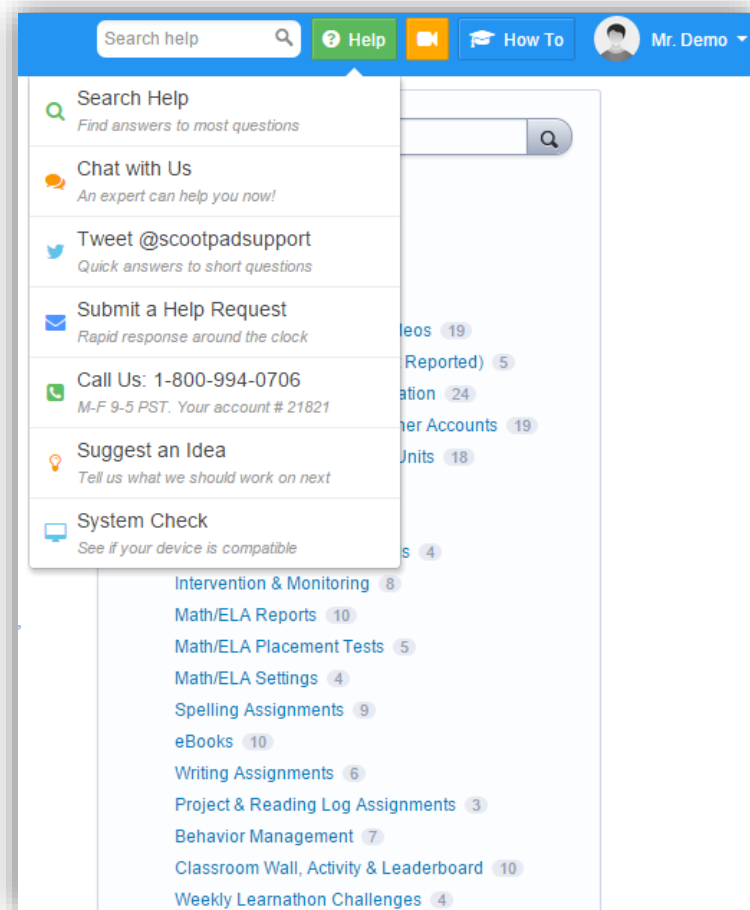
Search help

Help

How To

Mr. Demo

Search Help
Find answers to most questions

Chat with Us
An expert can help you now!

Tweet @scootpadsupport
Quick answers to short questions

Submit a Help Request
Rapid response around the clock

Call Us: 1-800-994-0706
M-F 9-5 PST. Your account # 21821

Suggest an Idea
Tell us what we should work on next

System Check
See if your device is compatible

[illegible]eos 19
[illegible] Reported) 5
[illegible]ation 24
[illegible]her Accounts 19
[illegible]Units 18
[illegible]s 4
Intervention & Monitoring 8
Math/ELA Reports 10
Math/ELA Placement Tests 5
Math/ELA Settings 4
Spelling Assignments 9
eBooks 10
Writing Assignments 6
Project & Reading Log Assignments 3
Behavior Management 7
Classroom Wall, Activity & Leaderboard 10
Weekly Learnathon Challenges 4